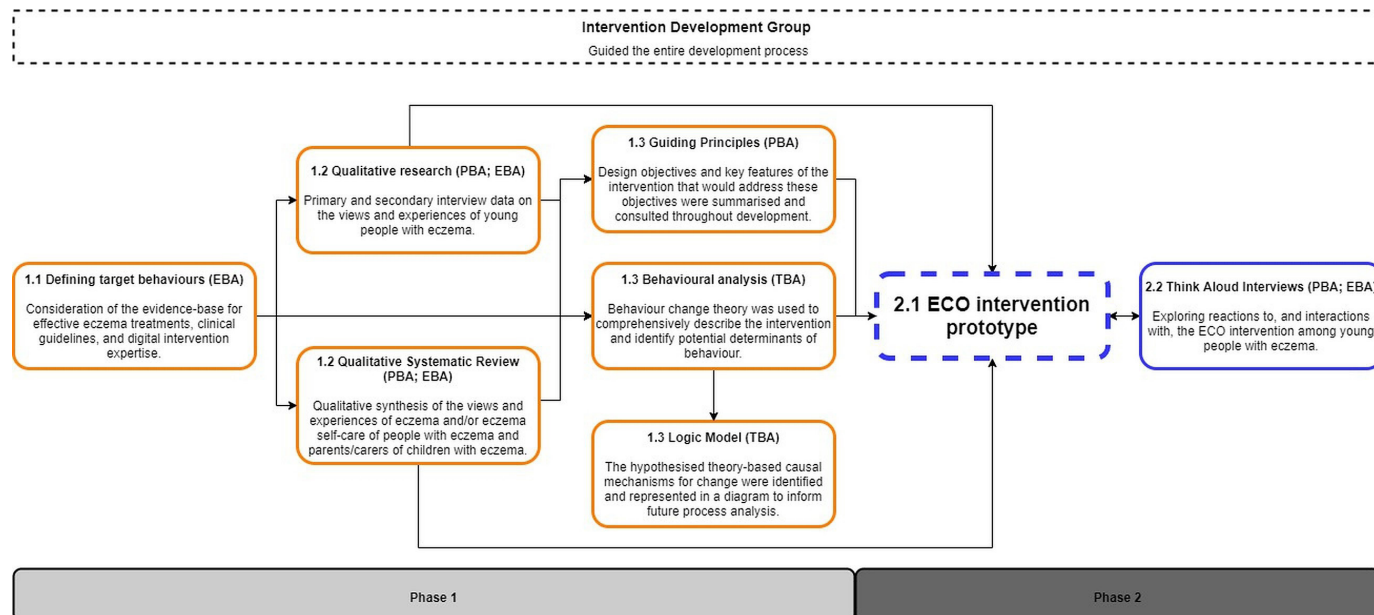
Intervention Development Group
Guided the entire development process

1.1 Defining target behaviours (EBA)
Consideration of the evidence-base for effective eczema treatments, clinical guidelines, and digital intervention expertise.

1.2 Qualitative research (PBA; EBA)
Primary and secondary interview data on the views and experiences of young people with eczema.

1.2 Qualitative Systematic Review (PBA; EBA)
Qualitative synthesis of the views and experiences of eczema and/or eczema self-care of people with eczema and parents/carers of children with eczema.

1.3 Guiding Principles (PBA)
Design objectives and key features of the intervention that would address these objectives were summarised and consulted throughout development.

1.3 Behavioural analysis (TBA)
Behaviour change theory was used to comprehensively describe the intervention and identify potential determinants of behaviour.

1.3 Logic Model (TBA)
The hypothesised theory-based causal mechanisms for change were identified and represented in a diagram to inform future process analysis.

2.1 ECO intervention prototype

2.2 Think Aloud Interviews (PBA; EBA)
Exploring reactions to, and interactions with, the ECO intervention among young people with eczema.

Phase 1

Phase 2